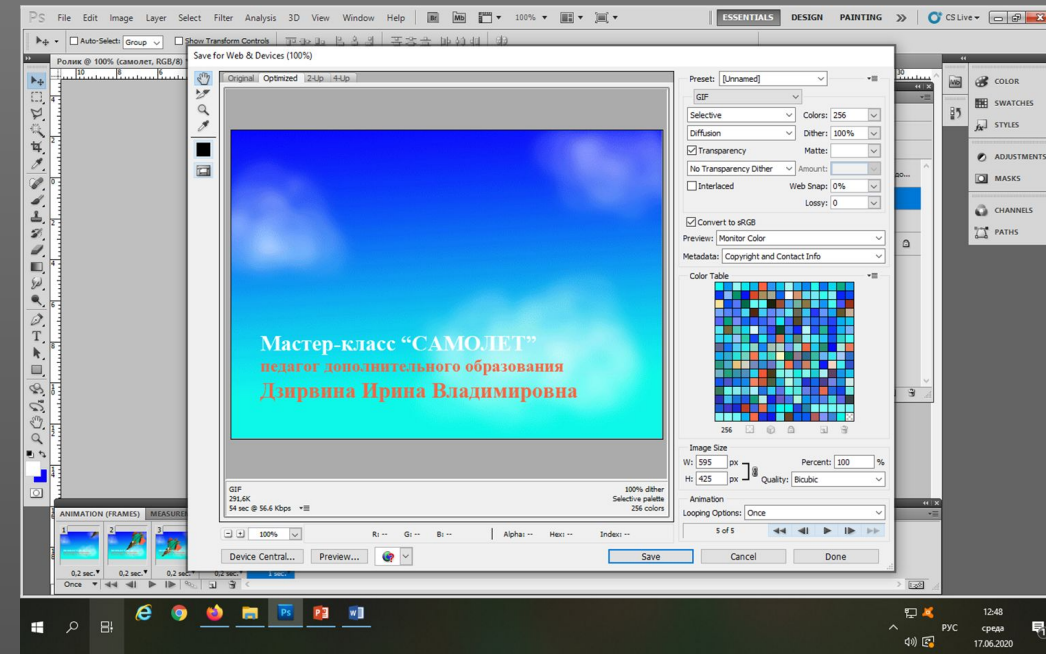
Ps File Edit Image Layer Select Filter Analysis 3D View Window Help Br Mb 100% ESSENTIALS DESIGN PAINTING » CS Live

Auto-Select: Group Show Transform Controls

Ролик @ 100% (самолет, RGB/8)

Save for Web & Devices (100%)

Original Optimized 2-Up 4-Up

Мастер-класс “САМОЛЕТ”
педагог дополнительного образования
Дзирвина Ирина Владимировна

GIF
291.6K
54 sec @ 56.6 Kbps

100% dither
Selective palette
256 colors

100%

R: -- G: -- B: -- Alpha: -- Hex: -- Index: --

Device Central... Preview...

Save Cancel Done

Preset: [Unnamed]
GIF
Selective Colors: 256
Diffusion Dither: 100%
Transparency Matte:
No Transparency Dither Amount:
Interlaced Web Snap: 0%
Lossy: 0
Convert to sRGB
Preview: Monitor Color
Metadata: Copyright and Contact Info
Color Table
256
Image Size
W: 595 px Percent: 100 %
H: 425 px Quality: Bicubic
Animation
Looping Options: Once
5 of 5

COLOR
SWATCHES
STYLES
ADJUSTMENTS
MASKS
CHANNELS
PATHS

ANIMATION (FRAMES) MEASURE
1 2 3
0.2 sec. 0.2 sec. 0.2 sec. 0.2 sec. 1 sec.
Once

12:48
среда
17.06.2020
РУС